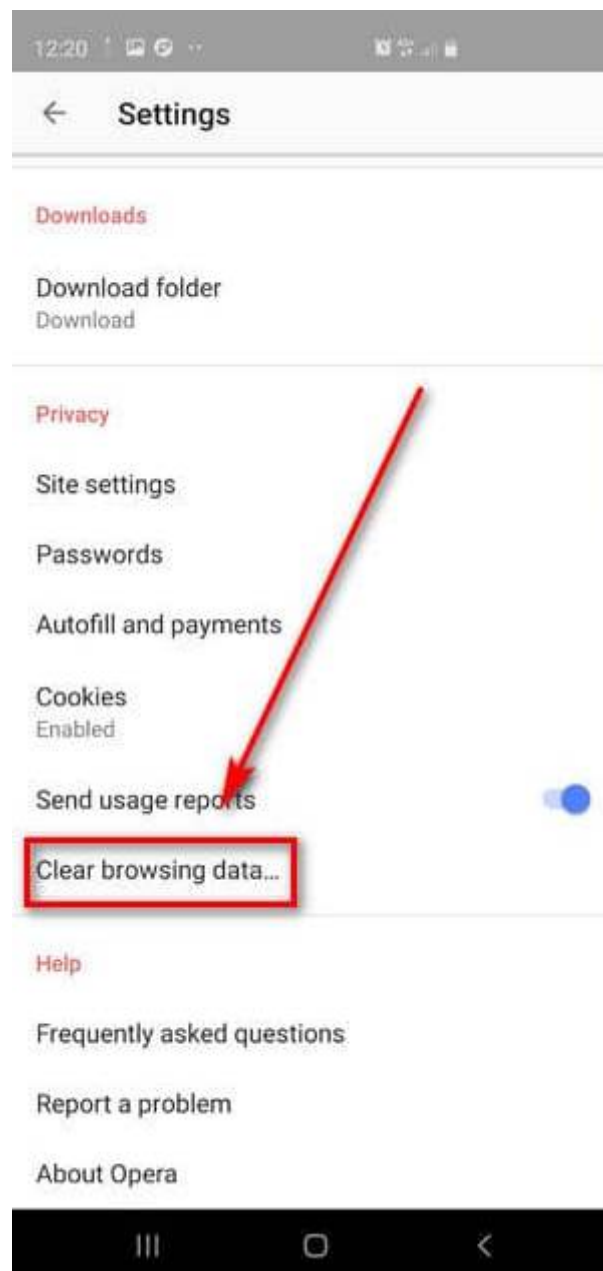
12:20

Settings

Downloads

Download folder
Download

Privacy

Site settings

Passwords

Autofill and payments

Cookies
Enabled

Send usage reports

Clear browsing data...

Help

Frequently asked questions

Report a problem

About Opera